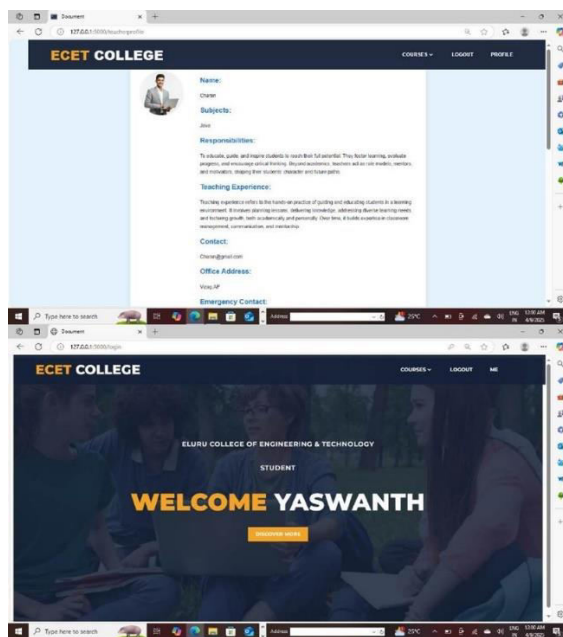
Document
127.0.0.1:5000/teachingprofile

ECET COLLEGE

COURSES LOGOUT PROFILE

Name:

Charan

Subjects:

Java

Responsibilities:

To educate, guide, and inspire students to reach their full potential. They foster learning, evaluate progress, and encourage critical thinking. Beyond academics, teachers act as role models, mentors, and motivators, shaping their students' character and future paths.

Teaching Experience:

Teaching experience refers to the hands-on practice of guiding and educating students in a learning environment. It involves planning lessons, delivering knowledge, addressing diverse learning needs, and fostering growth, both academically and personally. Over time, it builds expertise in classroom management, communication, and mentorship.

Contact:

Charan@gmail.com

Office Address:

Vizag,AP

Emergency Contact:

Type here to search

Address

29°C

Document
127.0.0.1:5000/login

ECET COLLEGE

COURSES LOGOUT ME

ELURU COLLEGE OF ENGINEERING & TECHNOLOGY

STUDENT

WELCOME YASWANTH

DISCOVER MORE

Type here to search

Address

29°C